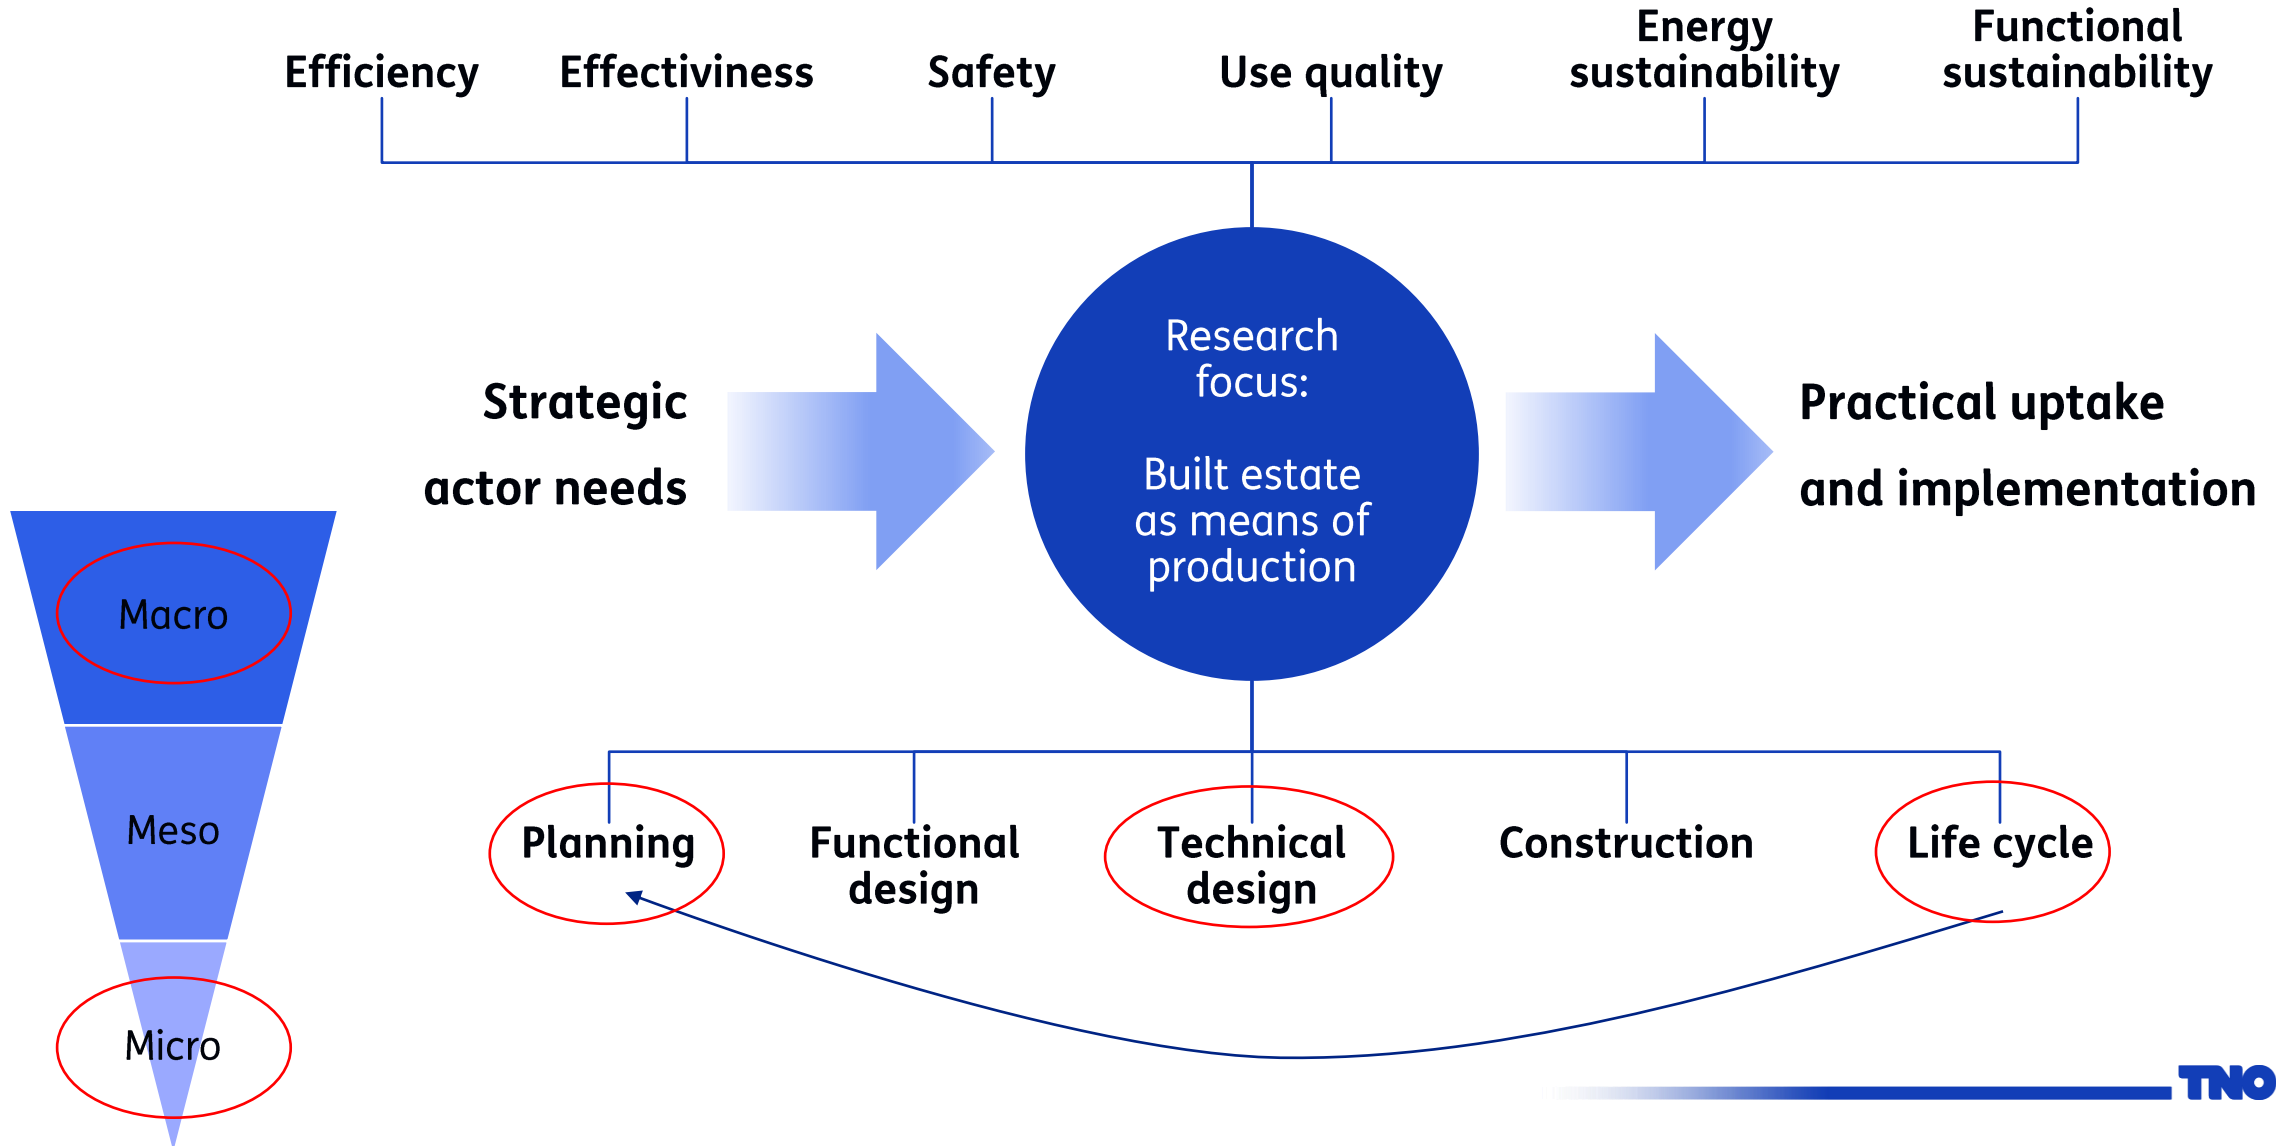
Efficiency
Effectiviness
Safety
Use quality
Energy sustainability
Functional sustainability

Strategic actor needs

Research focus:

Built estate as means of production

Practical uptake and implementation

Macro
Meso
Micro

Planning
Functional design
Technical design
Construction
Life cycle

TNO